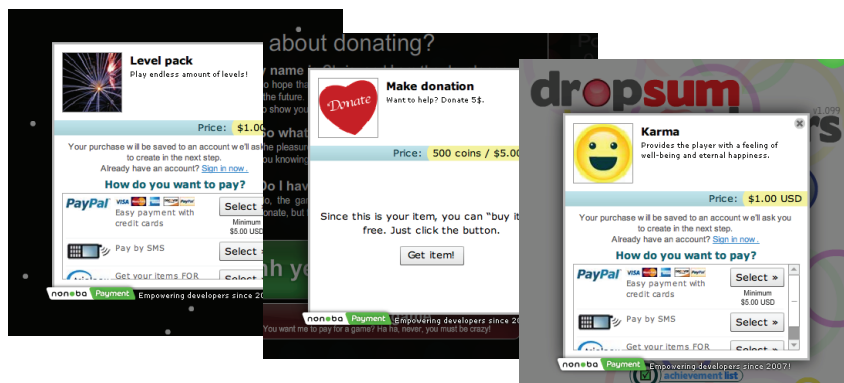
Level pack
Play endless amount of levels!

Price: $1.00

Your purchase will be saved to an account we'll ask you to create in the next step.
Already have an account? Sign in now.

How do you want to pay?

PayPal
Easy payment with credit cards
Select
Minimum $5.00 USD

Pay by SMS
Select

Get your items FOR
Select

nonoba Payment Empowering developers since 20

about donating?

Make donation
Want to help? Donate 5$.

Donate

Price: 500 coins / $5.00

Since this is your item, you can "buy it free. Just click the button.

Get item!

nonoba Payment Empowering developers since 20

You want me to pay for a game? Ha ha, never, you must be crazy!

dropsum

Karma
Provides the player with a feeling of well-being and eternal happiness.

Price: $1.00 USD

Your purchase will be saved to an account we'll ask you to create in the next step.
Already have an account? Sign in now.

How do you want to pay?

PayPal
Easy payment with credit cards
Select »
Minimum $5.00 USD

Pay by SMS
Select »

Get your items FOR
Select »

nonoba Payment Empowering developers since 2007!

achievement list